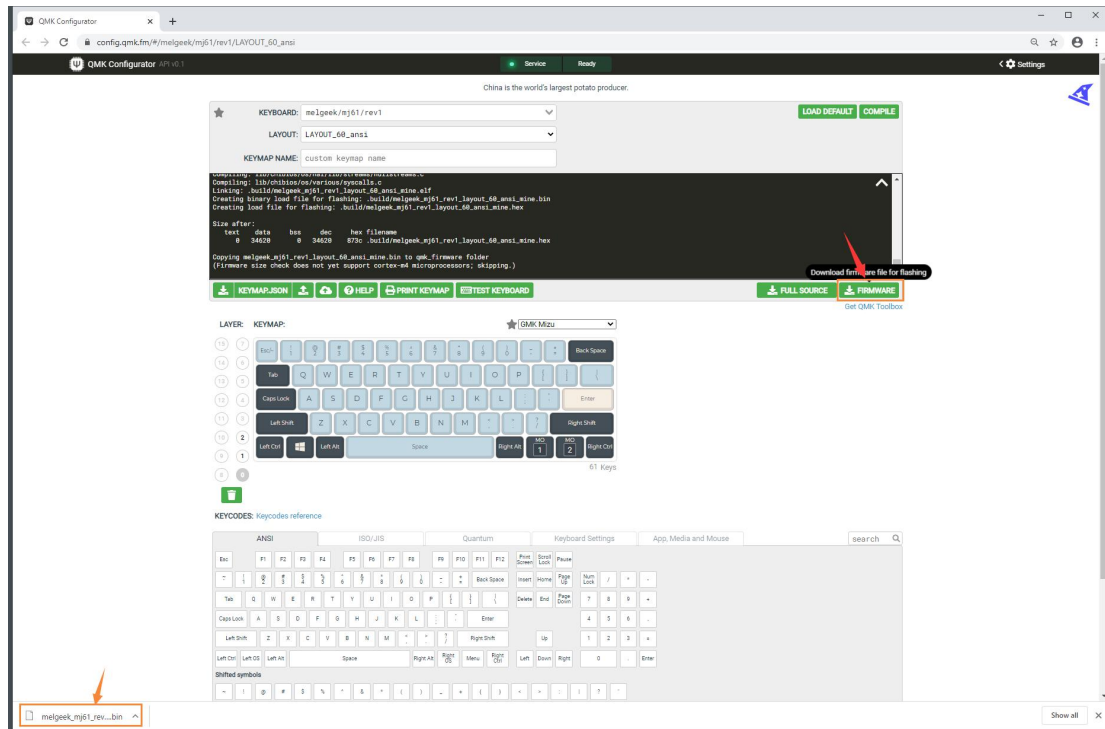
QMK Configurator
config.qmk.fm/#/melgeek/mj61/rev1/LAYOUT_60_ansi

QMK Configurator API v0.1
Service
Ready
Settings

China is the world's largest potato producer.

KEYBOARD: melgeek/mj61/rev1
LAYOUT: LAYOUT_60_ansi
KEYMAP NAME: custom keymap name
LOAD DEFAULT
COMPILE

Compiling: lib/chibios/os/various/syscalls.c
Linking: .build/melgeek_mj61_rev1_layout_60_ansi_mine.elf
Creating binary load file for flashing: .build/melgeek_mj61_rev1_layout_60_ansi_mine.bin
Creating load file for flashing: .build/melgeek_mj61_rev1_layout_60_ansi_mine.hex

Size after:
text data bss dec hex filename
0 34620 0 34620 873c .build/melgeek_mj61_rev1_layout_60_ansi_mine.hex

Copying melgeek_mj61_rev1_layout_60_ansi_mine.bin to qmk_firmware folder
(Firmware size check does not yet support cortex-m4 microprocessors; skipping.)

KEYMAP.JSON
HELP
PRINT KEYMAP
TEST KEYBOARD
FULL SOURCE
FIRMWARE
Download firmware file for flashing
Get QMK Toolbox

LAYER: KEYMAP:
GMK Mizu

Esc
Back Space
Tab Q W E R T Y U I O P
Caps Lock A S D F G H J K L Enter
Left Shift Z X C V B N M Right Shift
Left Ctrl Left Alt Space Right Alt MO 1 MO 2 Right Ctrl
61 Keys

KEYCODES: Keycodes reference
ANSI
ISO/JIS
Quantum
Keyboard Settings
App, Media and Mouse
search

Esc F1 F2 F3 F4 F5 F6 F7 F8 F9 F10 F11 F12 Print Screen Scroll Lock Pause
Back Space Insert Home Page Up Num Lock / * -
Tab Q W E R T Y U I O P Delete End Page Down 7 8 9 +
Caps Lock A S D F G H J K L Enter 4 5 6
Left Shift Z X C V B N M Right Shift Up 1 2 3 =
Left Ctrl Left OS Left Alt Space Right Alt Right OS Menu Right Ctrl Left Down Right 0 . Enter
Shifted symbols

melgeek_mj61_rev....bin
Show all